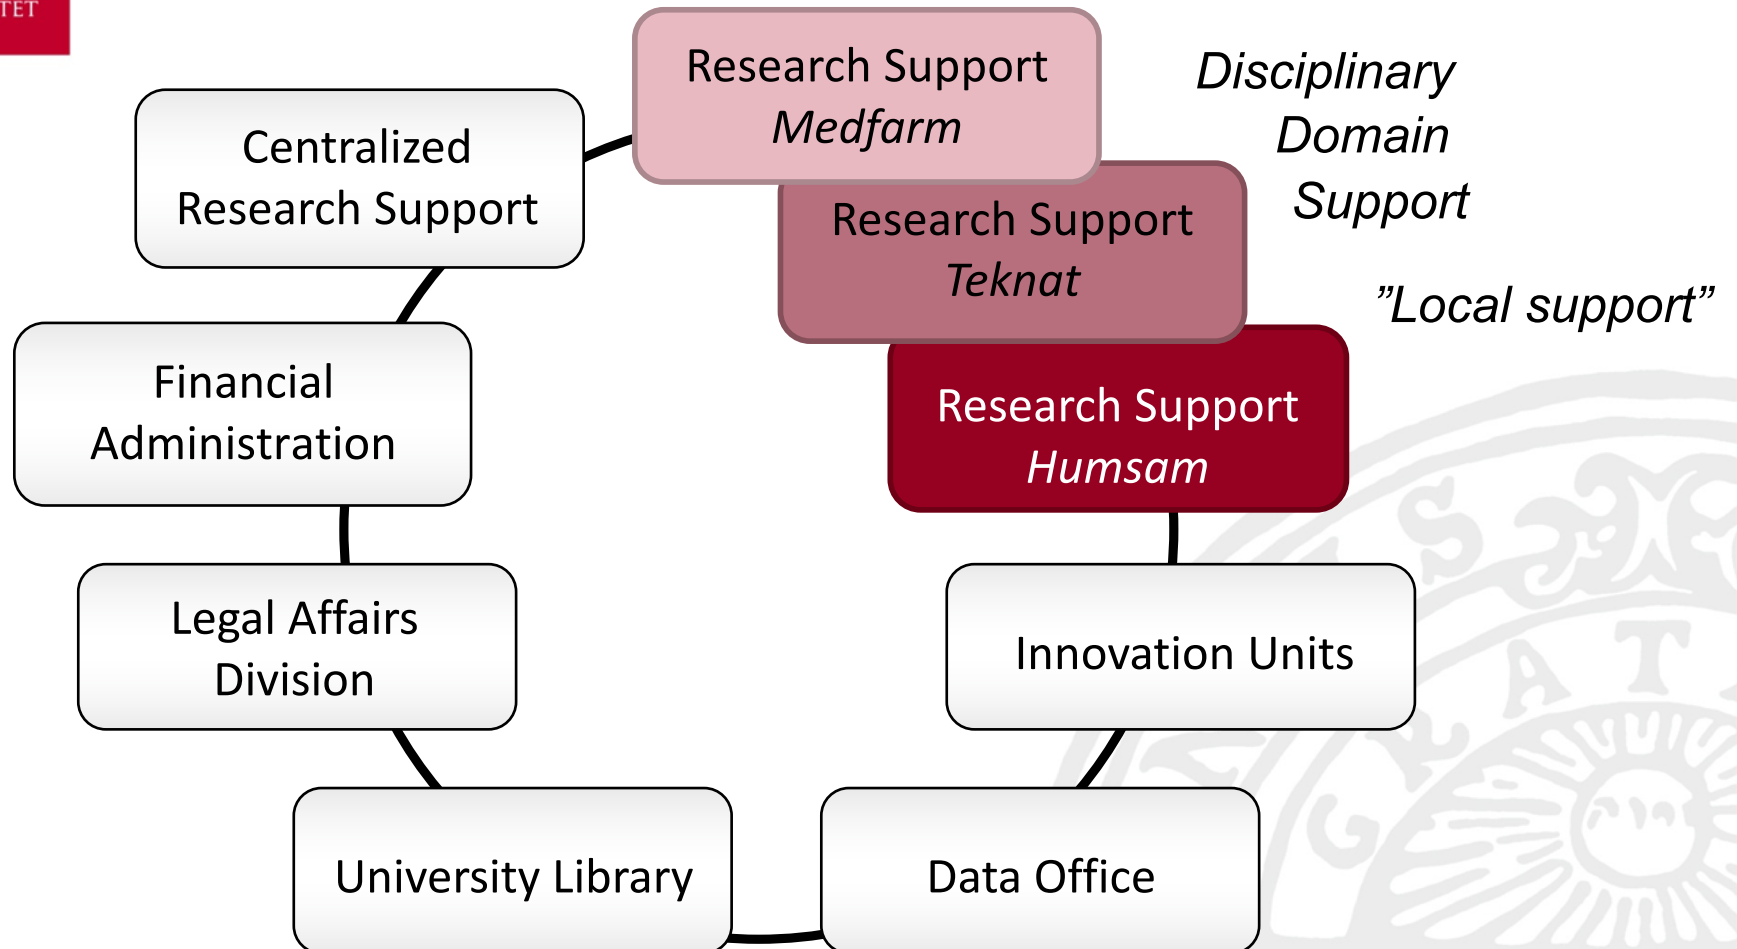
TET

Research Support
*Medfarm*

Disciplinary Domain Support

Centralized Research Support

Research Support
*Teknat*

”Local support”

Financial Administration

Research Support
*Humsam*

Legal Affairs Division

Innovation Units

University Library

Data Office